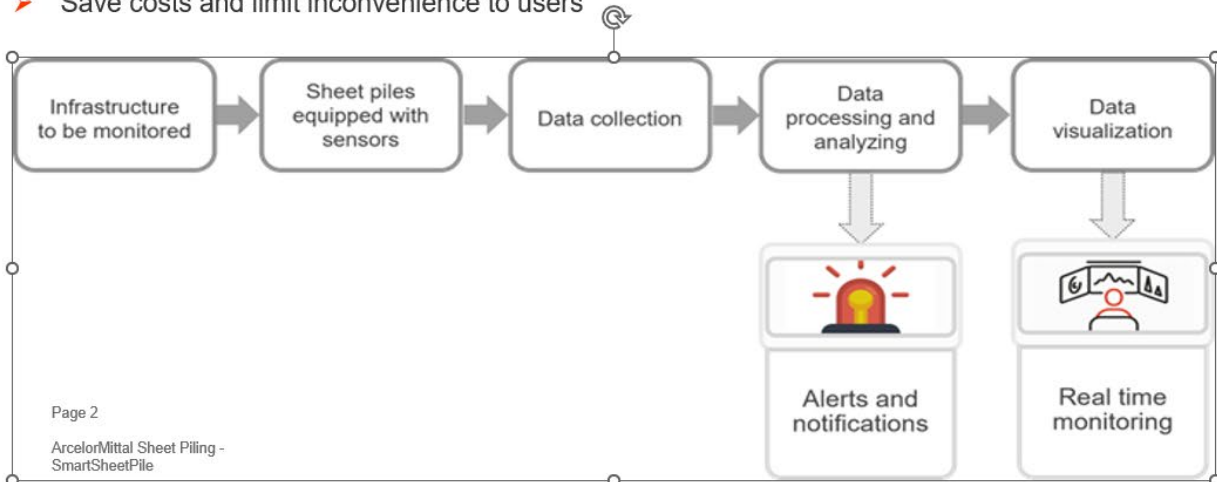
Save costs and limit inconvenience to users

Infrastructure to be monitored

Sheet piles equipped with sensors

Data collection

Data processing and analyzing

Data visualization

Alerts and notifications

Real time monitoring

Page 2

ArcelorMittal Sheet Piling - SmartSheetPile